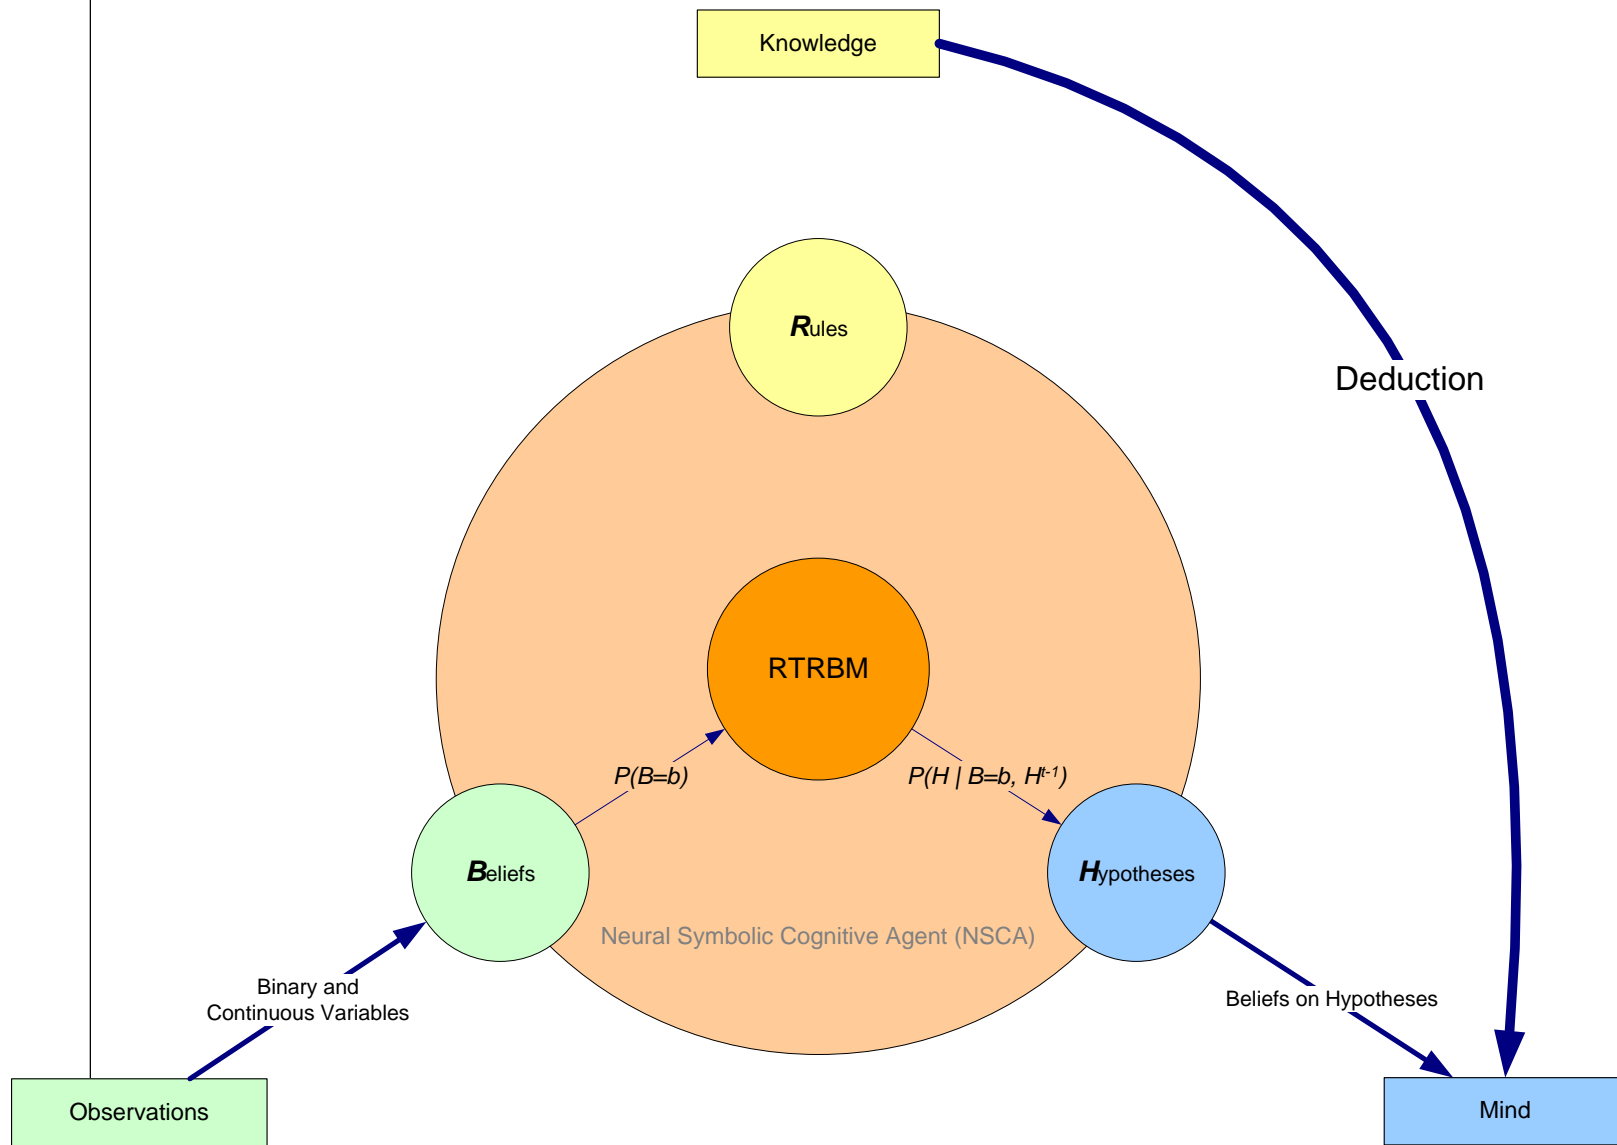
Knowledge

Deduction

Rules

RTRBM

P(B=b)

$P(H \mid B=b, H^{t-1})$

Beliefs

Hypotheses

Neural Symbolic Cognitive Agent (NSCA)

Binary and Continuous Variables

Beliefs on Hypotheses

Observations

Mind